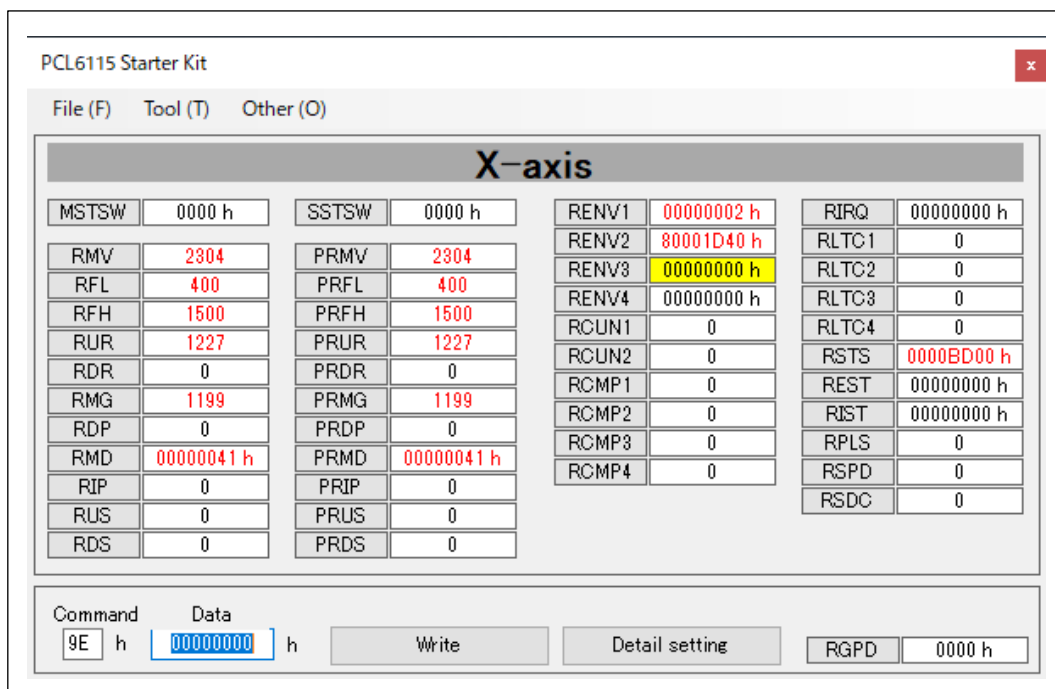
PCL6115 Starter Kit

x

File (F) Tool (T) Other (O)

X-axis

| MSTSW | 0000 h |
|---|---|
| RMV | 2304 |
| RFL | 400 |
| RFH | 1500 |
| RUR | 1227 |
| RDR | 0 |
| RMG | 1199 |
| RDP | 0 |
| RMD | 00000041 h |
| RIP | 0 |
| RUS | 0 |
| RDS | 0 |

| SSTSW | 0000 h |
|---|---|
| PRMV | 2304 |
| PRFL | 400 |
| PRFH | 1500 |
| PRUR | 1227 |
| PRDR | 0 |
| PRMG | 1199 |
| PRDP | 0 |
| PRMD | 00000041 h |
| PRIP | 0 |
| PRUS | 0 |
| PRDS | 0 |

| RENV1 | 00000002 h |
|---|---|
| RENV2 | 80001D40 h |
| RENV3 | 00000000 h |
| RENV4 | 00000000 h |
| RCUN1 | 0 |
| RCUN2 | 0 |
| RCMP1 | 0 |
| RCMP2 | 0 |
| RCMP3 | 0 |
| RCMP4 | 0 |

| RIRQ | 00000000 h |
|---|---|
| RLTC1 | 0 |
| RLTC2 | 0 |
| RLTC3 | 0 |
| RLTC4 | 0 |
| RSTS | 0000BD00 h |
| REST | 00000000 h |
| RIST | 00000000 h |
| RPLS | 0 |
| RSPD | 0 |
| RSDC | 0 |

Command Data
9E h 00000000 h Write Detail setting RGPD 0000 h